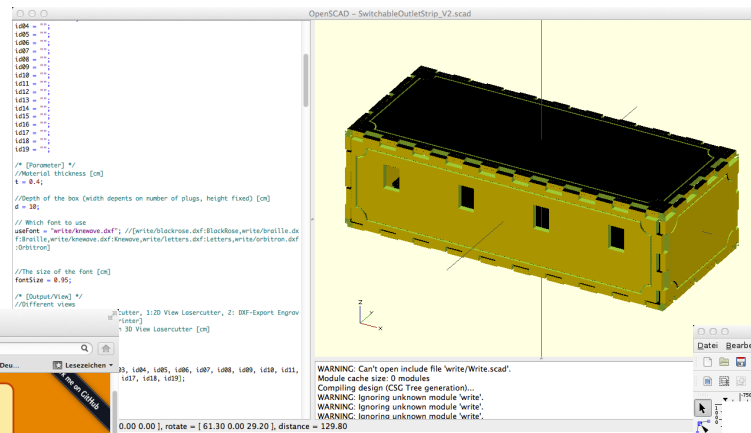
OpenSCAD - SwitchableOutletStrip_V2.scad

id04 = "";
id05 = "";
id06 = "";
id07 = "";
id08 = "";
id09 = "";
id10 = "";
id11 = "";
id12 = "";
id13 = "";
id14 = "";
id15 = "";
id16 = "";
id17 = "";
id18 = "";
id19 = "";

/* [Parameter] */
//Material thickness [cm]
t = 0.4;

//Depth of the box (width depents on number of plugs, height fixed) [cm]
d = 10;

// Which font to use
useFont = "write/knewave.dxf"; //[write/blackrose.dxf:BlackRose,write/braille.dxf:Braille,write/knewave.dxf:Knewave,write/letters.dxf:Letters,write/orbitron.dxf:Orbitron]

//The size of the font [cm]
fontSize = 0.95;

/* [Output/View] */
//Different views
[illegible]cutter, 1:2D View Lasercutter, 2: DXF-Export Engrav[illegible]
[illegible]rinter]
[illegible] 3D View Lasercutter [cm]

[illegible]03, id04, id05, id06, id07, id08, id09, id10, id11,
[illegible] id17, id18, id19];

Deu...
Lesezeichen
me on GitHub

WARNING: Can't open include file 'write/Write.scad'.
Module cache size: 0 modules
Compiling design (CSG Tree generation)...
WARNING: Ignoring unknown module 'write'.
WARNING: Ignoring unknown module 'write'.
WARNING: Ignoring unknown module 'write'.

0.00 0.00 ], rotate = [ 61.30 0.00 29.20 ], distance = 129.80

Datei
Bearbe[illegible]